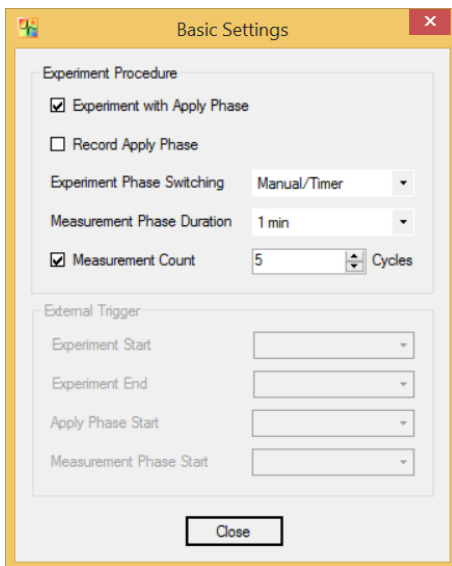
Basic Settings

Experiment Procedure

☑ Experiment with Apply Phase

☐ Record Apply Phase

Experiment Phase Switching | Manual/Timer

Measurement Phase Duration | 1 min

☑ Measurement Count | 5 | Cycles

External Trigger

Experiment Start

Experiment End

Apply Phase Start

Measurement Phase Start

Close